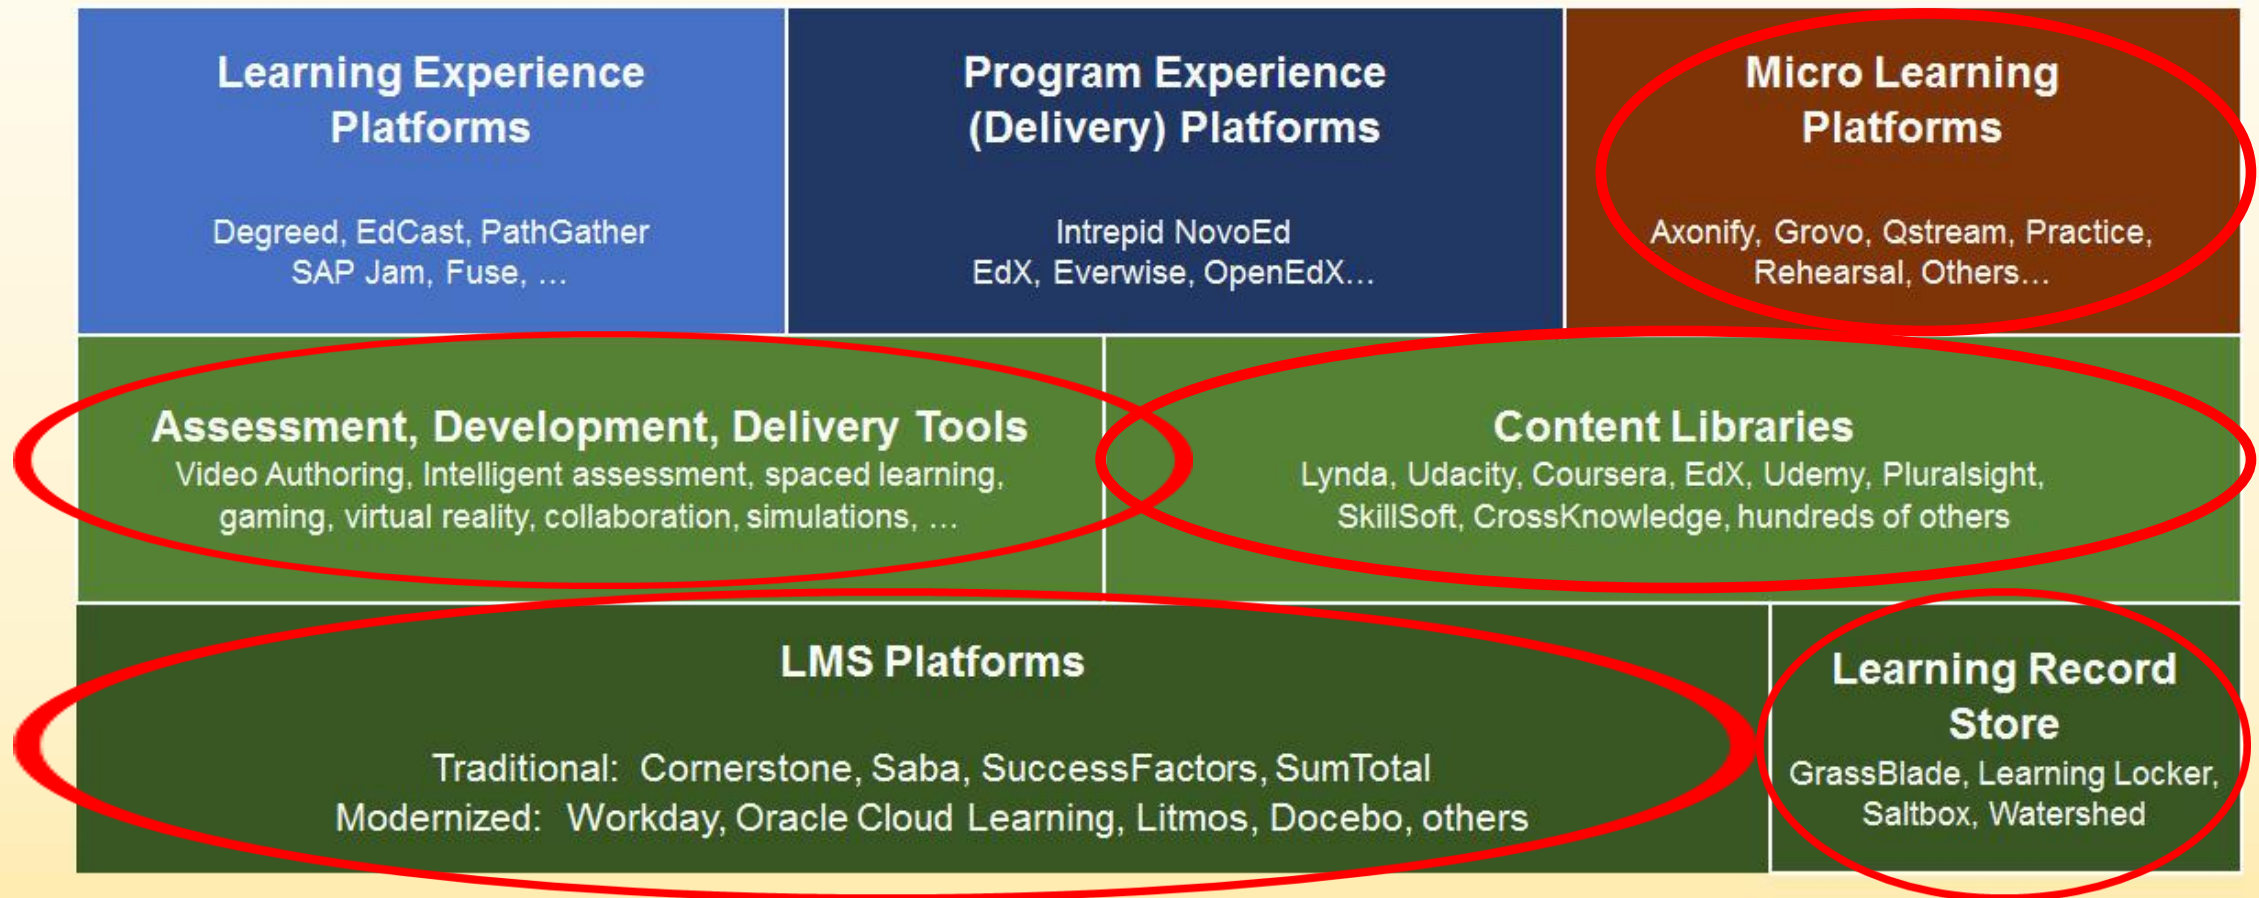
Learning Experience Platforms

Degreed, EdCast, PathGather SAP Jam, Fuse, ...

Program Experience (Delivery) Platforms

Intrepid NovoEd EdX, Everwise, OpenEdX...

Micro Learning Platforms

Axonify, Grovo, Qstream, Practice, Rehearsal, Others...

Assessment, Development, Delivery Tools

Video Authoring, Intelligent assessment, spaced learning, gaming, virtual reality, collaboration, simulations, ...

Content Libraries

Lynda, Udacity, Coursera, EdX, Udemy, Pluralsight, SkillSoft, CrossKnowledge, hundreds of others

LMS Platforms

Traditional: Cornerstone, Saba, SuccessFactors, SumTotal
Modernized: Workday, Oracle Cloud Learning, Litmos, Docebo, others

Learning Record Store

GrassBlade, Learning Locker, Saltbox, Watershed